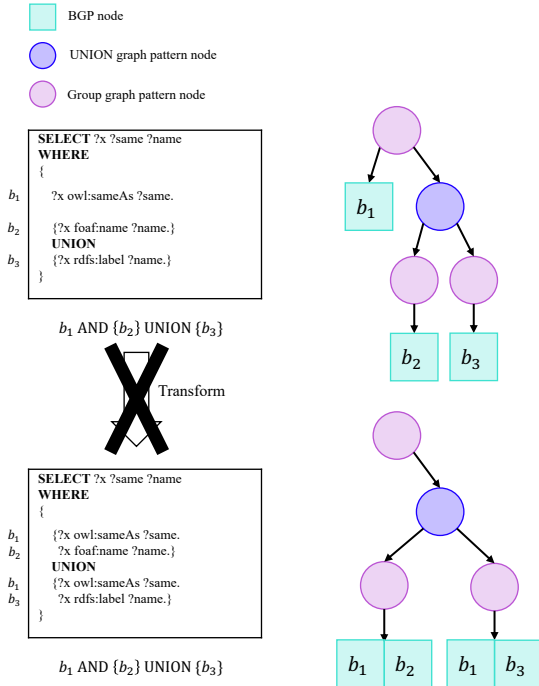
BGP node

UNION graph pattern node

Group graph pattern node

SELECT ?x ?same ?name
WHERE
{
$b_1$ ?x owl:sameAs ?same.
$b_2$ {?x foaf:name ?name.}
UNION
$b_3$ {?x rdfs:label ?name.}
}

$b_1$ AND $\{b_2\}$ UNION $\{b_3\}$

$b_1$

$b_2$ $b_3$

Transform

SELECT ?x ?same ?name
WHERE
{
$b_1$ {?x owl:sameAs ?same.
$b_2$ ?x foaf:name ?name.}
UNION
$b_1$ {?x owl:sameAs ?same.
$b_3$ ?x rdfs:label ?name.}
}

$b_1$ AND $\{b_2\}$ UNION $\{b_3\}$

$b_1$ $b_2$ $b_1$ $b_3$